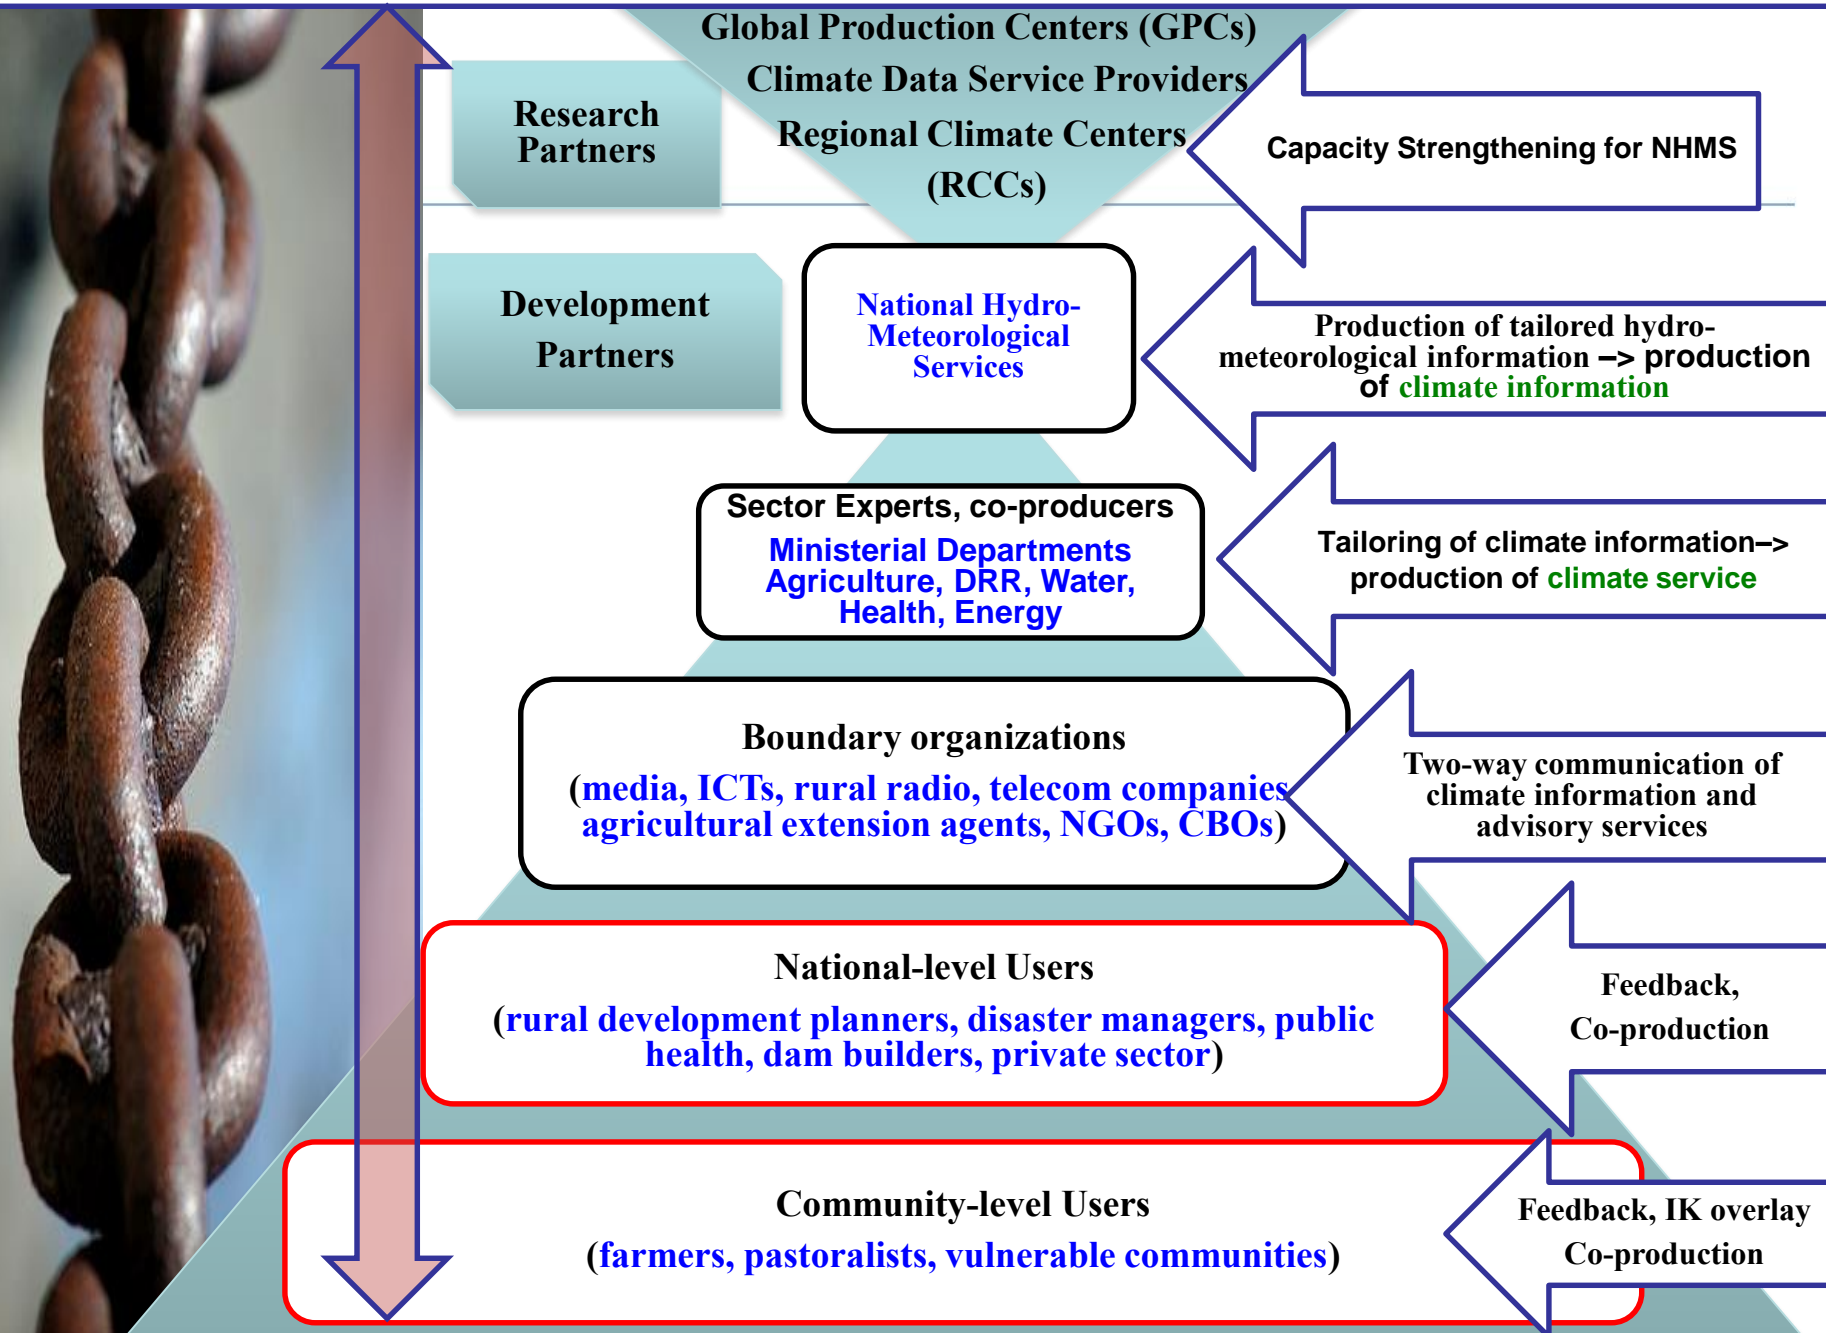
Global Production Centers (GPCs)
Climate Data Service Providers
Regional Climate Centers (RCCs)

Research Partners

Capacity Strengthening for NHMS

Development Partners

National Hydro-Meteorological Services

Production of tailored hydro-meteorological information –> production of climate information

Sector Experts, co-producers
Ministerial Departments Agriculture, DRR, Water, Health, Energy

Tailoring of climate information–> production of climate service

Boundary organizations
(media, ICTs, rural radio, telecom companies agricultural extension agents, NGOs, CBOs)

Two-way communication of climate information and advisory services

National-level Users
(rural development planners, disaster managers, public health, dam builders, private sector)

Feedback, Co-production

Community-level Users
(farmers, pastoralists, vulnerable communities)

Feedback, IK overlay Co-production